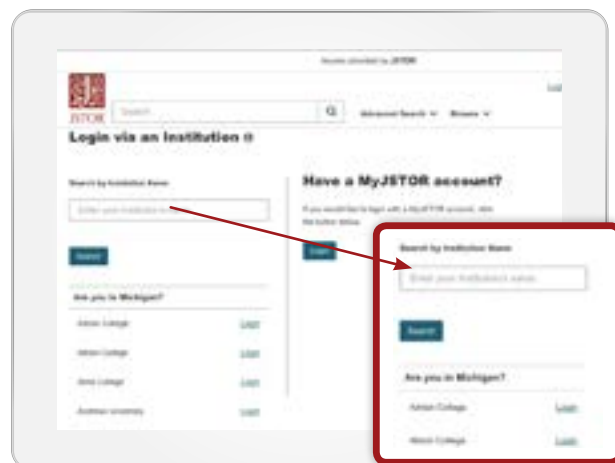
Access provided by JSTOR

JSTOR

Search

Advanced Search ∨ Browse ∨

Log

Login via an Institution ⓘ

Search by Institution Name

Enter your institution's name

Search

Are you in Michigan?

Adrian College Login

Albion College Login

Alma College Login

Andrews University Login

Have a MyJSTOR account?

If you would like to login with a MyJSTOR account, click the button below.

Login

Search by Institution Name

Enter your institution's name

Search

Are you in Michigan?

Adrian College Login

Albion College Login